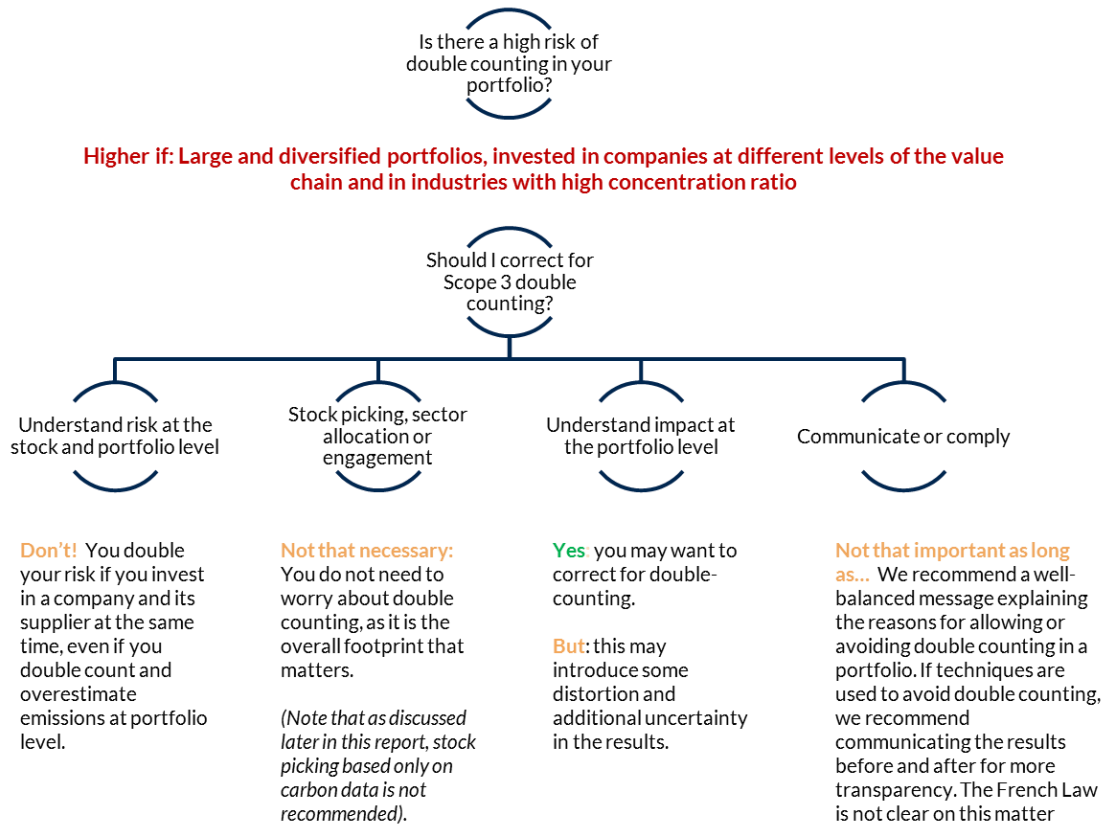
Is there a high risk of double counting in your portfolio?

Higher if: Large and diversified portfolios, invested in companies at different levels of the value chain and in industries with high concentration ratio

Should I correct for Scope 3 double counting?

Understand risk at the stock and portfolio level

Stock picking, sector allocation or engagement

Understand impact at the portfolio level

Communicate or comply

Don't! You double your risk if you invest in a company and its supplier at the same time, even if you double count and overestimate emissions at portfolio level.

Not that necessary: You do not need to worry about double counting, as it is the overall footprint that matters.

(Note that as discussed later in this report, stock picking based only on carbon data is not recommended).

Yes you may want to correct for double-counting.

But: this may introduce some distortion and additional uncertainty in the results.

Not that important as long as… We recommend a well-balanced message explaining the reasons for allowing or avoiding double counting in a portfolio. If techniques are used to avoid double counting, we recommend communicating the results before and after for more transparency. The French Law is not clear on this matter